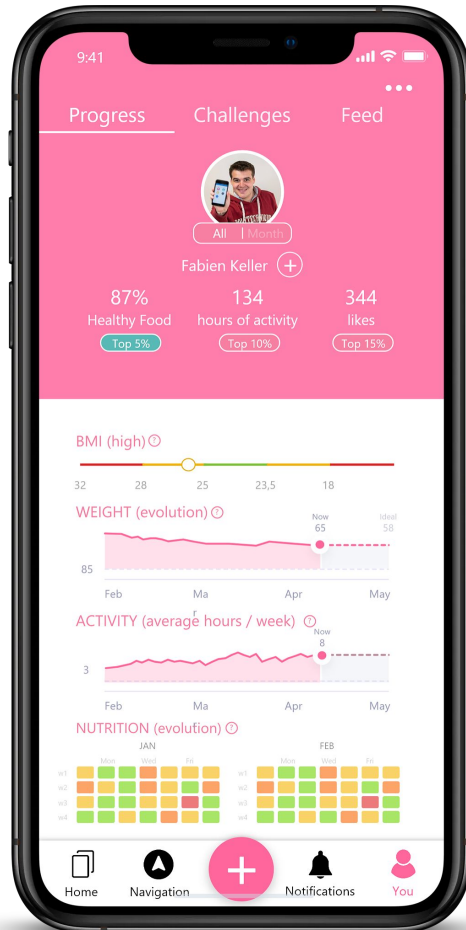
9:41

•••

Progress Challenges Feed

All | Month

Fabien Keller +

87%
Healthy Food
Top 5%

134
hours of activity
Top 10%

344
likes
Top 15%

BMI (high) ?

32 28 25 23,5 18

WEIGHT (evolution) ?

Now
65

Ideal
58

85

Feb Ma r Apr May

ACTIVITY (average hours / week) ?

Now
8

3

Feb Ma Apr May

NUTRITION (evolution) ?

JAN

Mon Wed Fri

w1
w2
w3
w4

FEB

Mon Wed Fri

w1
w2
w3
w4

Home Navigation + Notifications You